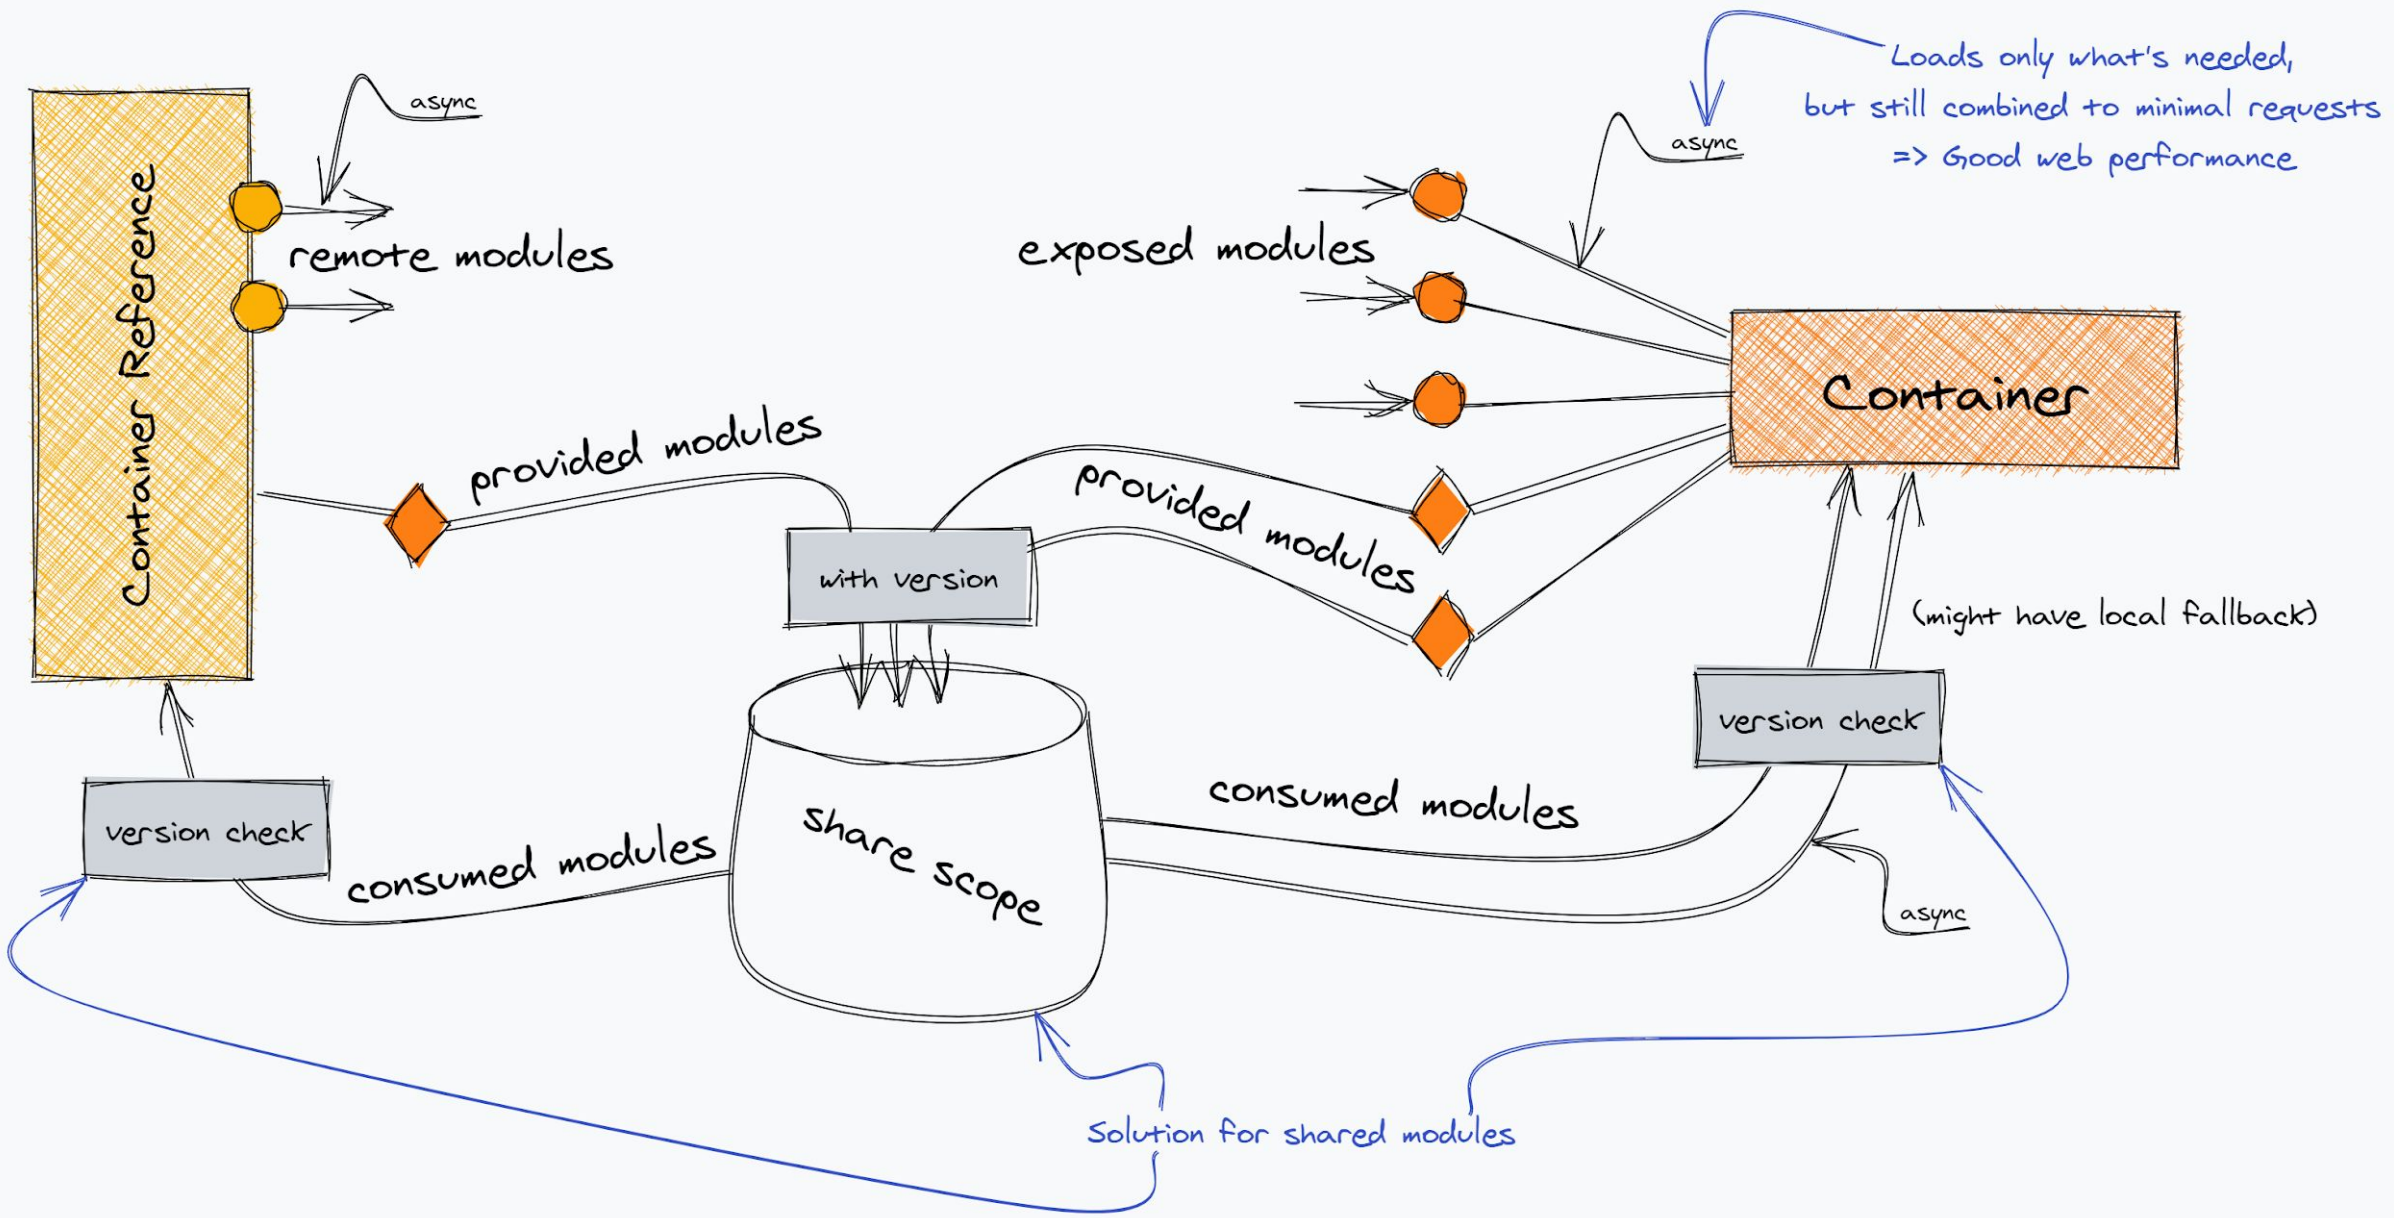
async

Loads only what's needed, but still combined to minimal requests => Good web performance

async

Container Reference

remote modules

exposed modules

Container

provided modules

provided modules

with version

(might have local fallback)

version check

version check

consumed modules

share scope

consumed modules

async

Solution for shared modules